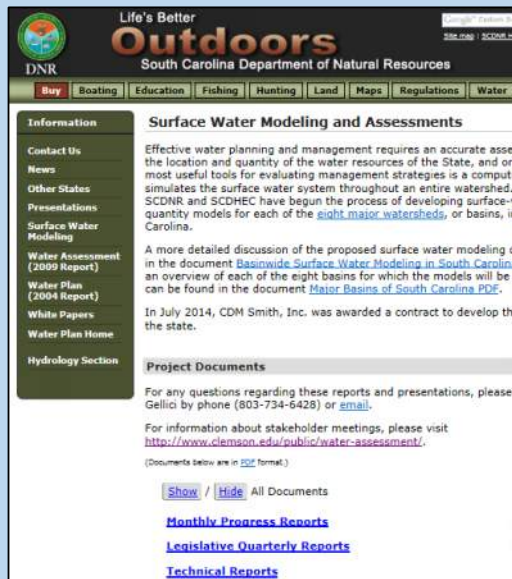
DNR

Life's Better

Outdoors

South Carolina Department of Natural Resources

Google Custom S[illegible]

Site map | SCDNR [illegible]

Buy | Boating | Education | Fishing | Hunting | Land | Maps | Regulations | Water

Information

Contact Us

News

Other States

Presentations

Surface Water Modeling

Water Assessment (2009 Report)

Water Plan (2004 Report)

White Papers

Water Plan Home

Hydrology Section

Surface Water Modeling and Assessments

Effective water planning and management requires an accurate asse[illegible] the location and quantity of the water resources of the State, and o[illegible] most useful tools for evaluating management strategies is a comput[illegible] simulates the surface water system throughout an entire watershed. SCDNR and SCDHEC have begun the process of developing surface-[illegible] quantity models for each of the eight major watersheds, or basins, i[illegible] Carolina.

A more detailed discussion of the proposed surface water modeling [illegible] in the document Basinwide Surface Water Modeling in South Carolin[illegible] an overview of each of the eight basins for which the models will be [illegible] can be found in the document Major Basins of South Carolina PDF.

In July 2014, CDM Smith, Inc. was awarded a contract to develop th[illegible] the state.

Project Documents

For any questions regarding these reports and presentations, please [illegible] Gellici by phone (803-734-6428) or email.

For information about stakeholder meetings, please visit http://www.clemson.edu/public/water-assessment/.

(Documents below are in PDF format.)

Show / Hide All Documents

Monthly Progress Reports

Legislative Quarterly Reports

Technical Reports